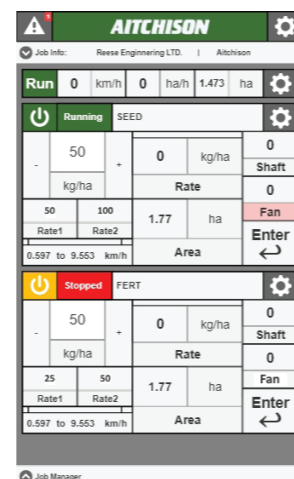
AITCHISON

Job Info: Reese Enginnering LTD. | Aitchison

Run 0 km/h 0 ha/h 1.473 ha

Running SEED

- 50 + kg/ha

50 100
Rate1 Rate2

0.597 to 9.553 km/h

0 kg/ha
Rate

1.77 ha
Area

0
Shaft
0
Fan
Enter

Stopped FERT

- 50 + kg/ha

25 50
Rate1 Rate2

0.597 to 9.553 km/h

0 kg/ha
Rate

1.77 ha
Area

0
Shaft
0
Fan
Enter

Job Manager